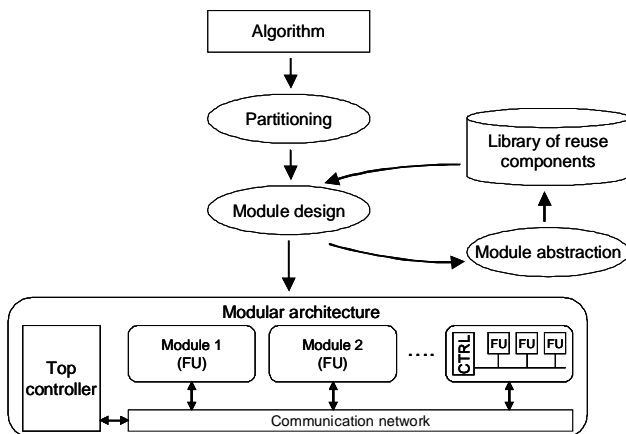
Algorithm

Partitioning

Library of reuse components

Module design

Module abstraction

Modular architecture

Top controller

Module 1 (FU)

Module 2 (FU)

....

CTRL

FU

FU

FU

Communication network